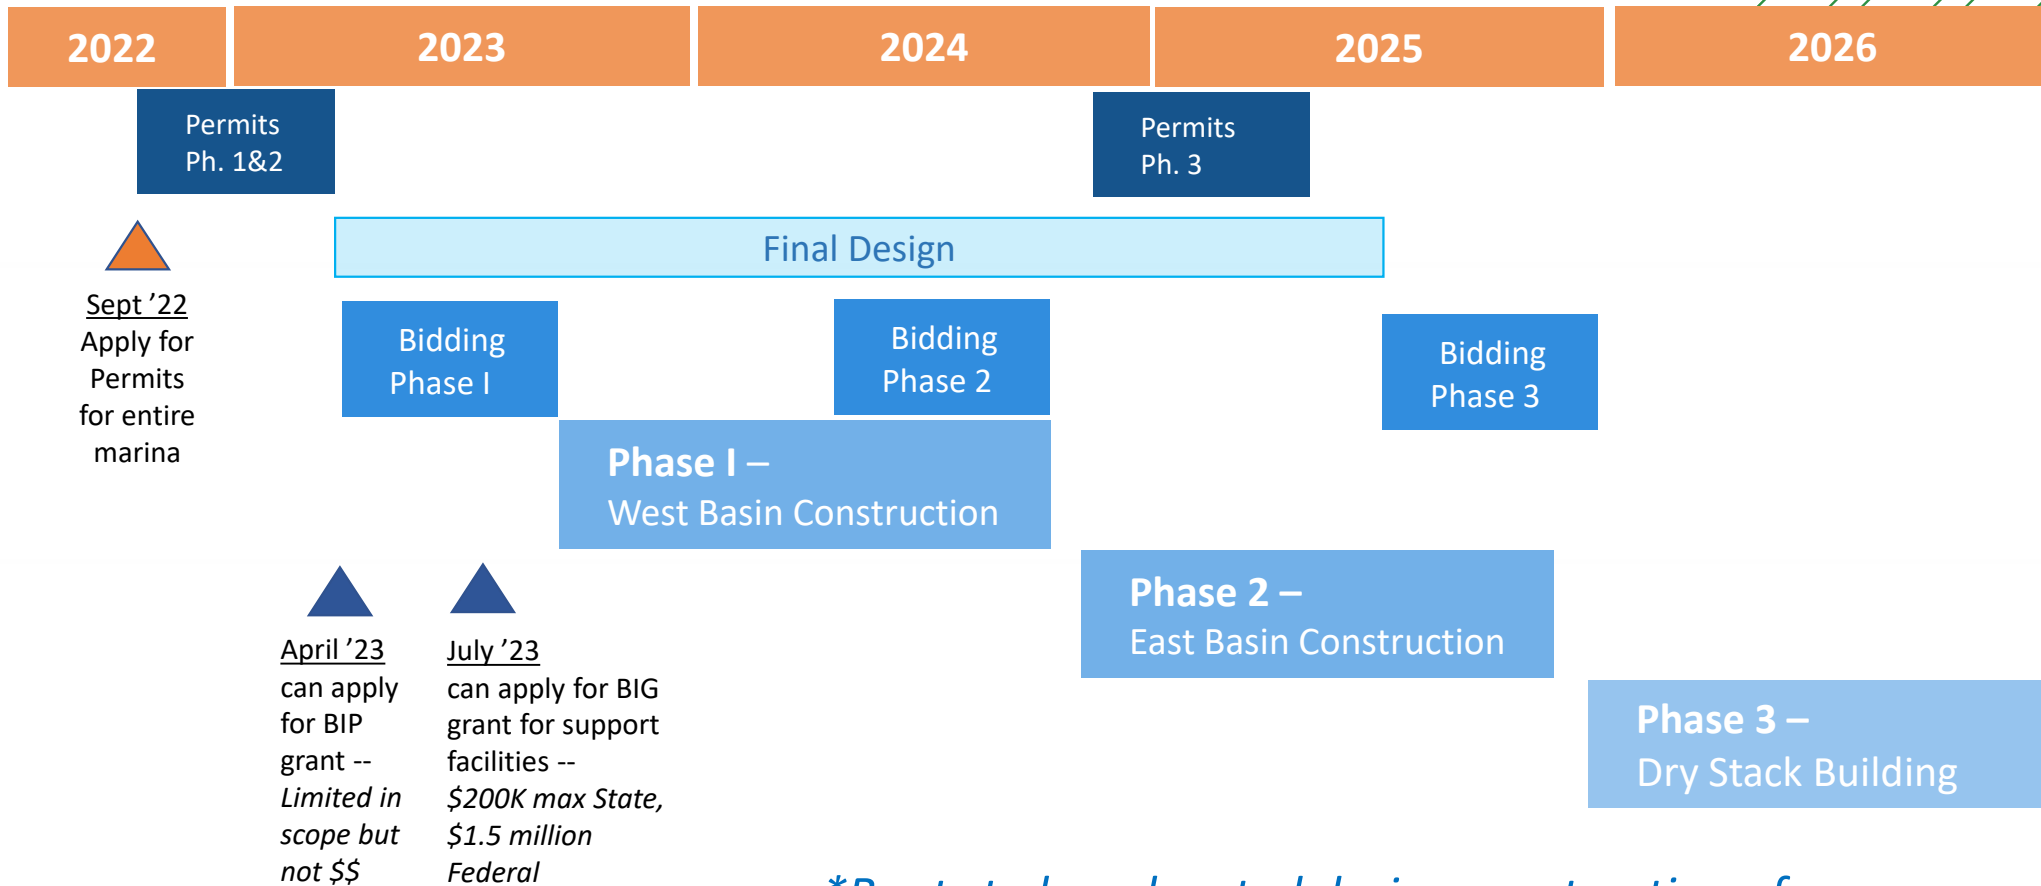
2022

2023

2024

2025

2026

Permits Ph. 1&2

Permits Ph. 3

Final Design

Sept '22
Apply for Permits for entire marina

Bidding Phase I

Bidding Phase 2

Bidding Phase 3

**Phase I –**
West Basin Construction

**Phase 2 –**
East Basin Construction

**Phase 3 –**
Dry Stack Building

April '23
can apply for BIP grant --
*Limited in scope but not $$*

July '23
can apply for BIG grant for support facilities --
*$200K max State, $1.5 million Federal*

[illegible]